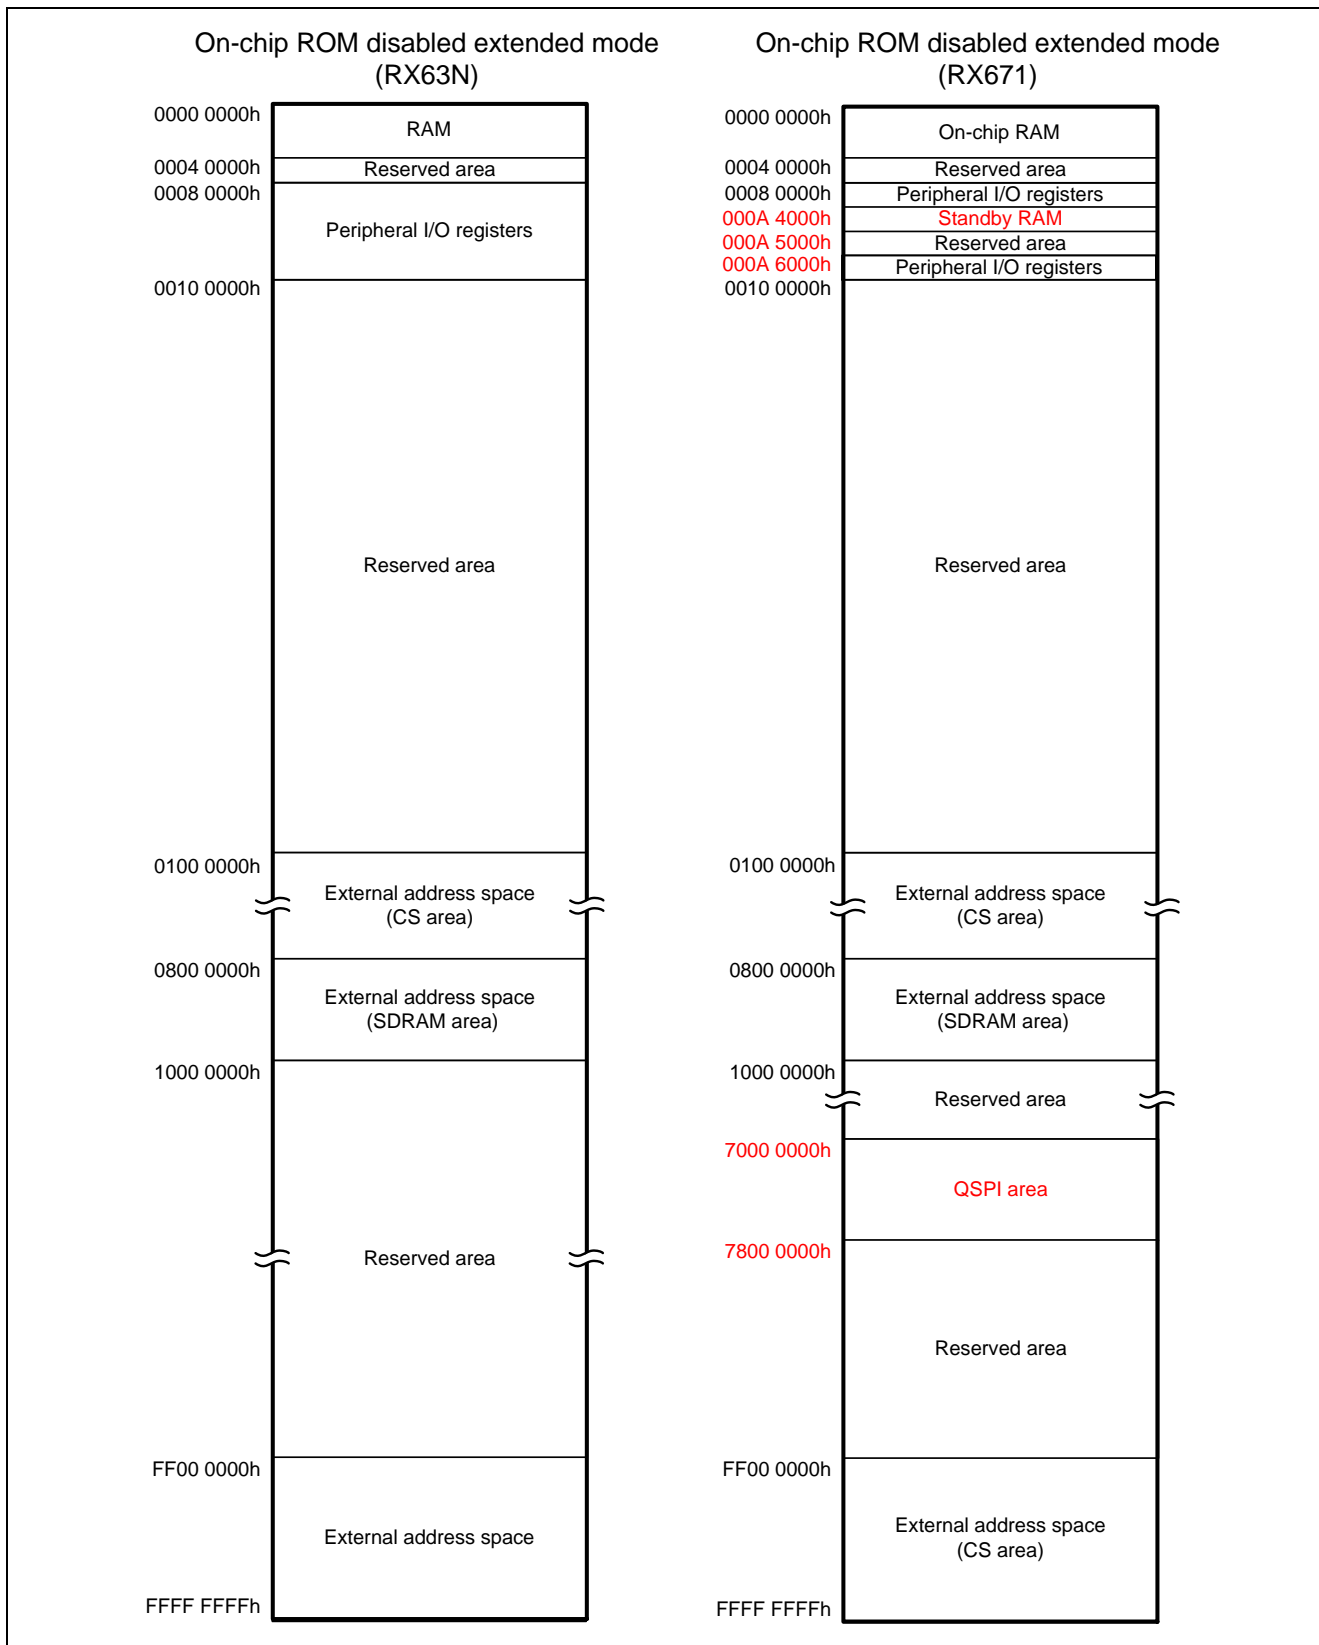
On-chip ROM disabled extended mode (RX63N)

0000 0000h
RAM
0004 0000h
Reserved area
0008 0000h
Peripheral I/O registers
0010 0000h
Reserved area
0100 0000h
External address space (CS area)
0800 0000h
External address space (SDRAM area)
1000 0000h
Reserved area
FF00 0000h
External address space
FFFF FFFFh

On-chip ROM disabled extended mode (RX671)

0000 0000h
On-chip RAM
0004 0000h
Reserved area
0008 0000h
Peripheral I/O registers
000A 4000h
Standby RAM
000A 5000h
Reserved area
000A 6000h
Peripheral I/O registers
0010 0000h
Reserved area
0100 0000h
External address space (CS area)
0800 0000h
External address space (SDRAM area)
1000 0000h
Reserved area
7000 0000h
QSPI area
7800 0000h
Reserved area
FF00 0000h
External address space (CS area)
FFFF FFFFh